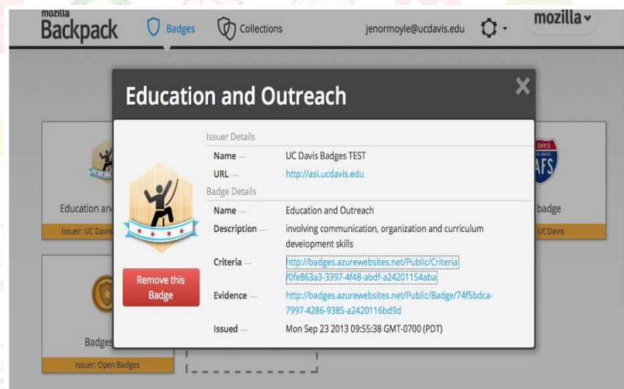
mozilla Backpack

Badges

Collections

jenormoyle@ucdavis.edu

mozilla

Education and Outreach

×

Issuer Details

Name — UC Davis Badges TEST

URL — http://asi.ucdavis.edu

Badge Details

Name — Education and Outreach

Description — involving communication, organization and curriculum development skills

Criteria — http://badges.azurewebsites.net/Public/Criteria/0fe863a3-3397-4f48-abdf-a24201154aba

Evidence — http://badges.azurewebsites.net/Public/Badge/74f5bdca-7997-4286-9385-a2420116bd9d

Issued — Mon Sep 23 2013 09:55:38 GMT-0700 (PDT)

Remove this Badge

Education an

Issuer: UC Davis

badge

UCDavis

Badges

Issuer: Open Badges